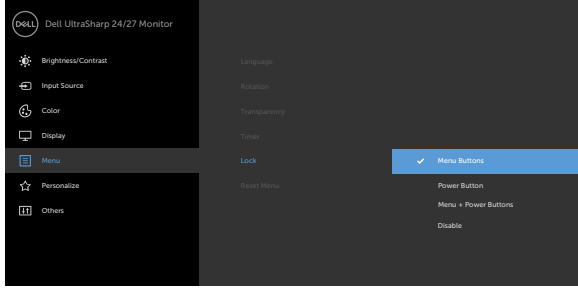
DELL Dell UltraSharp 24/27 Monitor

Brightness/Contrast
Input Source
Color
Display
Menu
Personalize
Others

Language
Rotation
Transparency
Timer
Lock
Reset Menu

✔ Menu Buttons
Power Button
Menu + Power Buttons
Disable